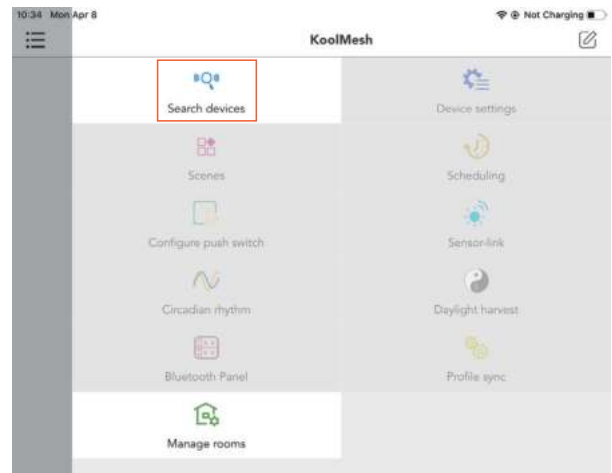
10:34 Mon Apr 8

Not Charging

KoolMesh

Search devices

Device settings

Scenes

Scheduling

Configure push switch

Sensor-link

Circadian rhythm

Daylight harvest

Bluetooth Panel

Profile sync

Manage rooms